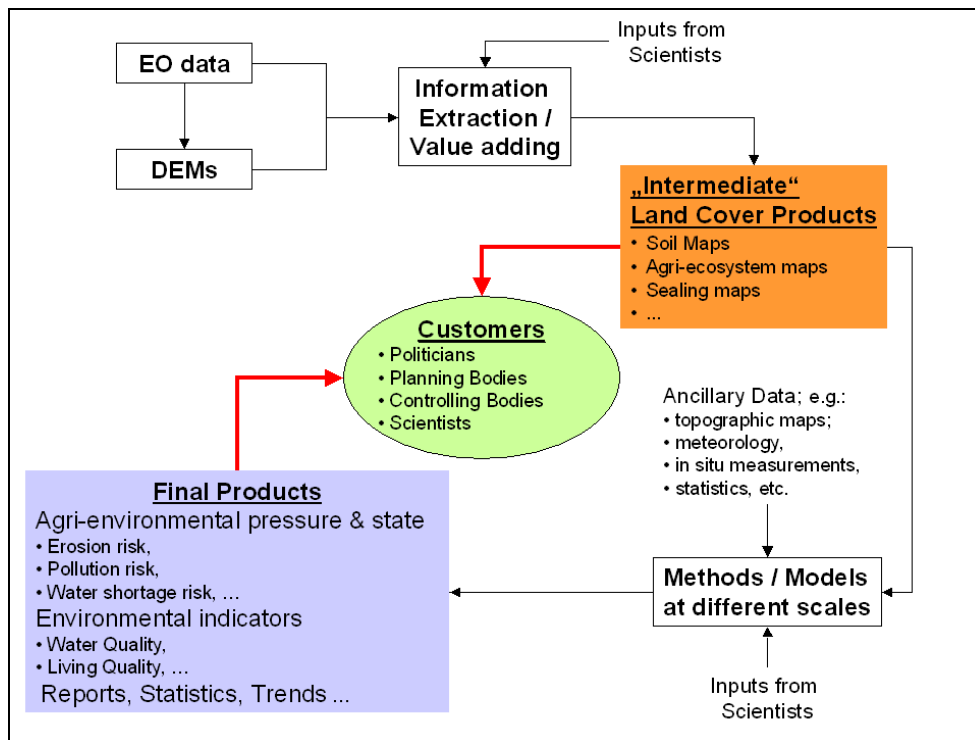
EO data

DEMs

Inputs from Scientists

Information Extraction / Value adding

„Intermediate“ Land Cover Products
• Soil Maps
• Agri-ecosystem maps
• Sealing maps
• ...

Customers
• Politicians
• Planning Bodies
• Controlling Bodies
• Scientists

Ancillary Data; e.g.:
• topographic maps;
• meteorology,
• in situ measurements,
• statistics, etc.

Final Products
Agri-environmental pressure & state
• Erosion risk,
• Pollution risk,
• Water shortage risk, ...
Environmental indicators
• Water Quality,
• Living Quality, ...
Reports, Statistics, Trends ...

Methods / Models at different scales

Inputs from Scientists